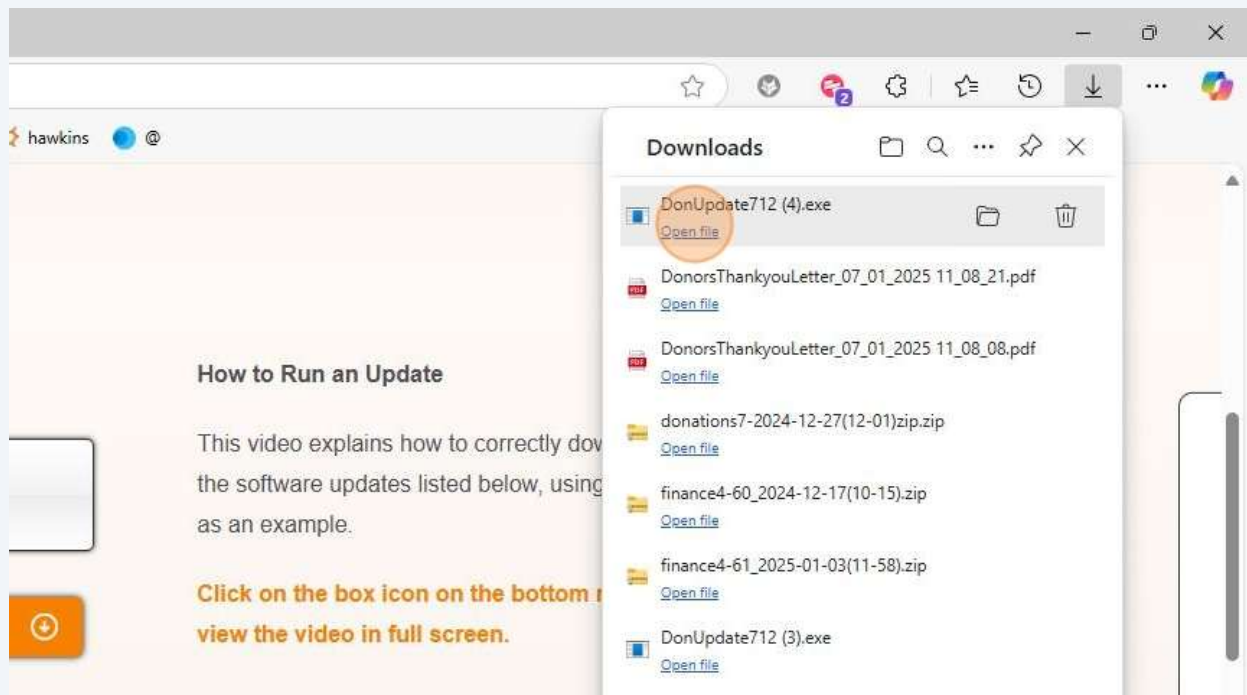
hawkins @

Downloads

DonUpdate712 (4).exe
Open file

DonorsThankyouLetter_07_01_2025 11_08_21.pdf
Open file

DonorsThankyouLetter_07_01_2025 11_08_08.pdf
Open file

donations7-2024-12-27(12-01)zip.zip
Open file

finance4-60_2024-12-17(10-15).zip
Open file

finance4-61_2025-01-03(11-58).zip
Open file

DonUpdate712 (3).exe
Open file

How to Run an Update

This video explains how to correctly dov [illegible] the software updates listed below, using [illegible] as an example.

Click on the box icon on the bottom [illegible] view the video in full screen.